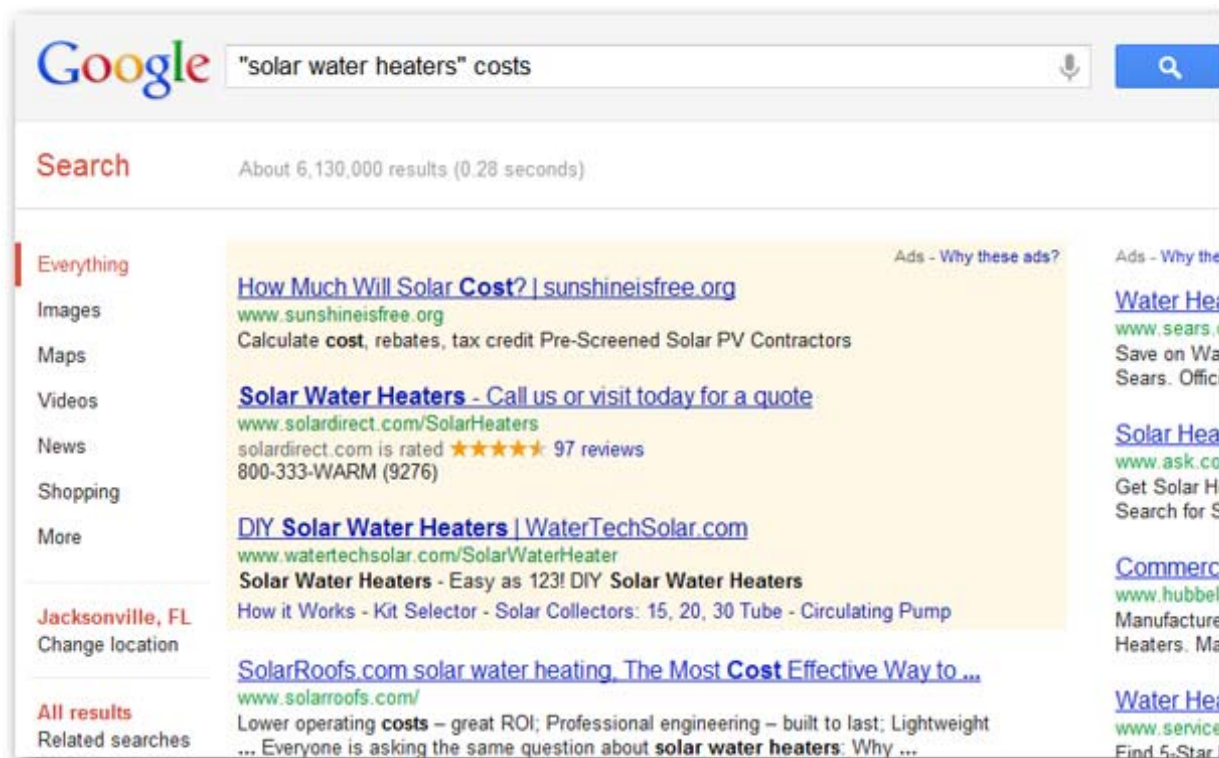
Google "solar water heaters" costs

Search

About 6,130,000 results (0.28 seconds)

Everything
Images
Maps
Videos
News
Shopping
More

Jacksonville, FL
Change location

All results
Related searches

Ads - Why these ads?

How Much Will Solar Cost? | sunshineisfree.org
www.sunshineisfree.org
Calculate cost, rebates, tax credit Pre-Screened Solar PV Contractors

Solar Water Heaters - Call us or visit today for a quote
www.solardirect.com/SolarHeaters
solardirect.com is rated ★★★★★ 97 reviews
800-333-WARM (9276)

DIY Solar Water Heaters | WaterTechSolar.com
www.watertechsolar.com/SolarWaterHeater
Solar Water Heaters - Easy as 123! DIY Solar Water Heaters
How it Works - Kit Selector - Solar Collectors: 15, 20, 30 Tube - Circulating Pump

SolarRoofs.com solar water heating, The Most Cost Effective Way to ...
www.solarroofs.com/
Lower operating costs – great ROI; Professional engineering – built to last; Lightweight ... Everyone is asking the same question about solar water heaters: Why ...

Ads - Why the

Water Hea
www.sears.
Save on Wa
Sears. Offic

Solar Hea
www.ask.co
Get Solar H
Search for S

Commerc
www.hubbel
Manufacture
Heaters. Ma

Water Hea
www.service
Find 5-Star